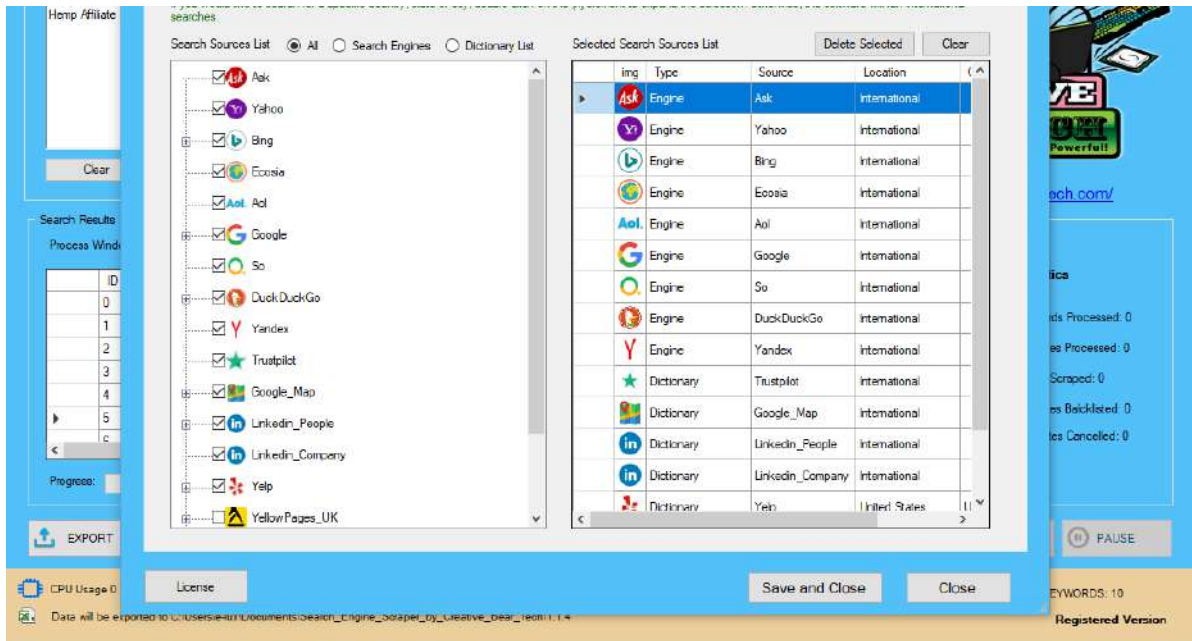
Hemp Affiliate

searches

Search Sources List ◉ All ○ Search Engines ○ Dictionary List

Ask
Yahoo
Bing
Ecosia
Aol
Google
So
DuckDuckGo
Yandex
Trustpilot
Google_Map
Linkedin_People
Linkedin_Company
Yelp
YellowPages_UK

Selected Search Sources List

Delete Selected

Clear

| img | Type | Source | Location |
|---|---|---|---|
| | Engine | Ask | International |
| | Engine | Yahoo | International |
| | Engine | Bing | International |
| | Engine | Ecosia | International |
| | Engine | Aol | International |
| | Engine | Google | International |
| | Engine | So | International |
| | Engine | DuckDuckGo | International |
| | Engine | Yandex | International |
| | Dictionary | Trustpilot | International |
| | Dictionary | Google_Map | International |
| | Dictionary | Linkedin_People | International |
| | Dictionary | Linkedin_Company | International |
| | Dictionary | Yelp | United States |

Clear

Search Results

Process Wind

| ID |
|---|
| 0 |
| 1 |
| 2 |
| 3 |
| 4 |
| 5 |

Progress:

EXPORT

License

Save and Close

Close

PAUSE

ech.com/

Powerful

ics

ds Processed: 0

es Processed: 0

Scraped: 0

es Blacklisted: 0

es Cancelled: 0

CPU Usage 0

EYWORDS: 10

Data will be exported to C:\Users\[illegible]\Documents\Search_Engine_Scraper_by_Creative_Bear_Tech\1.1.4

Registered Version